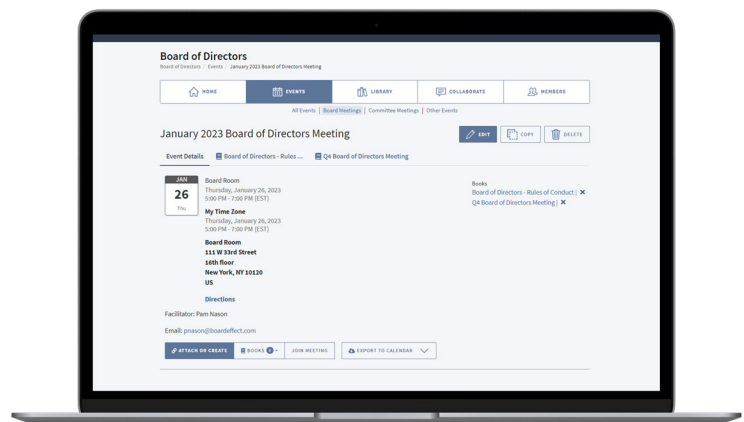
Board of Directors

Board of Directors | Events | January 2023 Board of Directors Meeting

HOME EVENTS LIBRARY COLLABORATE MEMBERS

All Events | Board Meetings | Committee Meetings | Other Events

January 2023 Board of Directors Meeting

EDIT COPY DELETE

Event Details Board of Directors - Rules ... Q4 Board of Directors Meeting

JAN
26
Thu

Board Room
Thursday, January 26, 2023
5:00 PM - 7:00 PM (EST)

My Time Zone
Thursday, January 26, 2023
5:00 PM - 7:00 PM (EST)

Board Room
111 W 33rd Street
16th floor
New York, NY 10120
US

Directions

Books
Board of Directors - Rules of Conduct | ✕
Q4 Board of Directors Meeting | ✕

Facilitator: Pam Nason

Email: pnason@boardeffect.com

ATTACH OR CREATE BOOKS 2 JOIN MEETING EXPORT TO CALENDAR